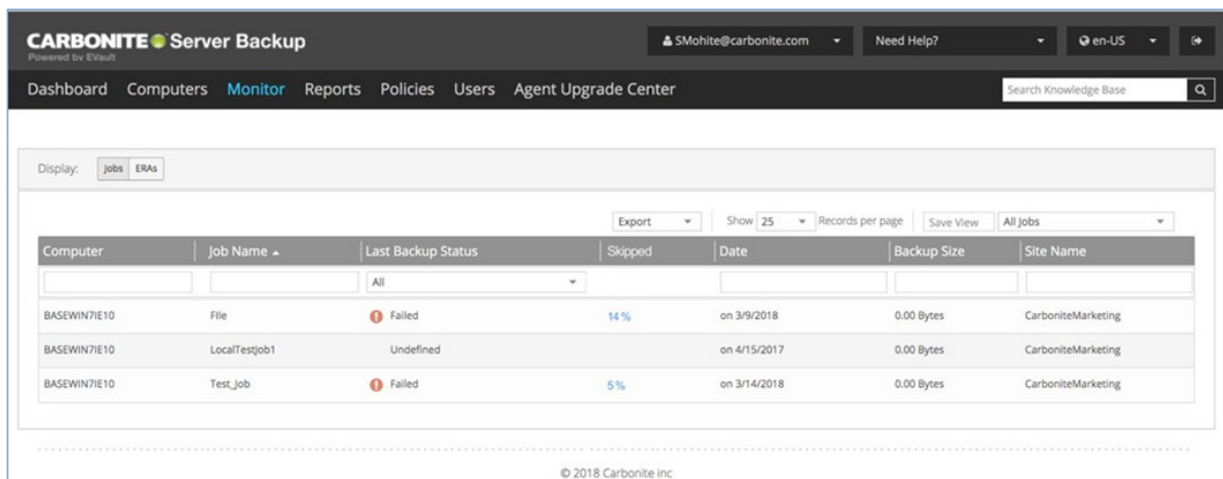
CARBONITE Server Backup
Powered by EVault

SMohite@carbonite.com
Need Help?
en-US

Dashboard Computers Monitor Reports Policies Users Agent Upgrade Center

Search Knowledge Base

Display: Jobs ERAs

Export
Show 25 Records per page
Save View
All Jobs

| Computer | Job Name | Last Backup Status | Skipped | Date | Backup Size | Site Name |
|---|---|---|---|---|---|---|
| | | All | | | | |
| BASEWIN7IE10 | File | Failed | 14% | on 3/9/2018 | 0.00 Bytes | CarboniteMarketing |
| BASEWIN7IE10 | LocalTestJob1 | Undefined | | on 4/15/2017 | 0.00 Bytes | CarboniteMarketing |
| BASEWIN7IE10 | Test_Job | Failed | 5% | on 3/14/2018 | 0.00 Bytes | CarboniteMarketing |

© 2018 Carbonite Inc